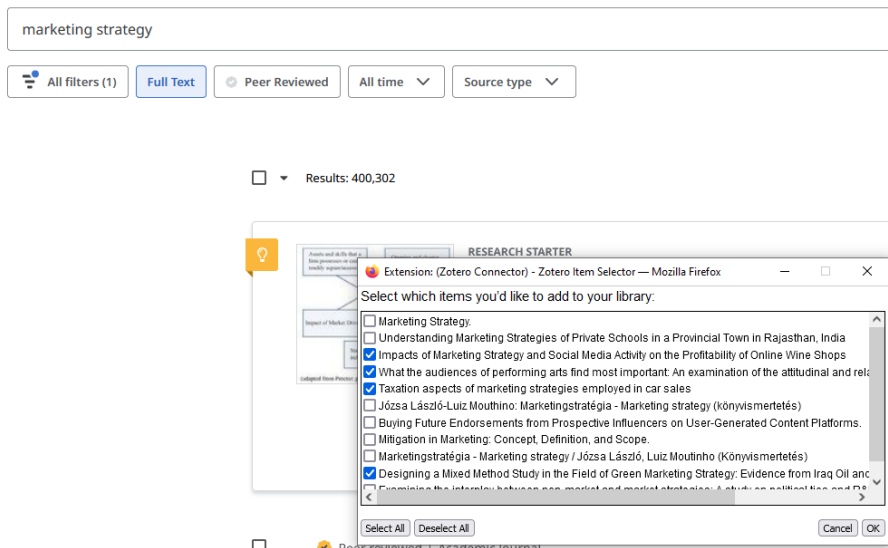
marketing strategy

All filters (1) Full Text Peer Reviewed All time Source type

Results: 400,302

RESEARCH STARTER

Extension: (Zotero Connector) - Zotero Item Selector — Mozilla Firefox

Select which items you'd like to add to your library:

Marketing Strategy.
Understanding Marketing Strategies of Private Schools in a Provincial Town in Rajasthan, India
Impacts of Marketing Strategy and Social Media Activity on the Profitability of Online Wine Shops
What the audiences of performing arts find most important: An examination of the attitudinal and rela
Taxation aspects of marketing strategies employed in car sales
Józsa László-Luiz Mouthino: Marketingstratégia - Marketing strategy (könyvismertetés)
Buying Future Endorsements from Prospective Influencers on User-Generated Content Platforms.
Mitigation in Marketing: Concept, Definition, and Scope.
Marketingstratégia - Marketing strategy / Józsa László, Luiz Moutinho (Könyvismertetés)
Designing a Mixed Method Study in the Field of Green Marketing Strategy: Evidence from Iraq Oil and
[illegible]

Select All Deselect All Cancel OK

Assets and skills that a firm possesses or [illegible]
Impact of Market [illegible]
(adapted from Proctor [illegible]

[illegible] Academic Journal